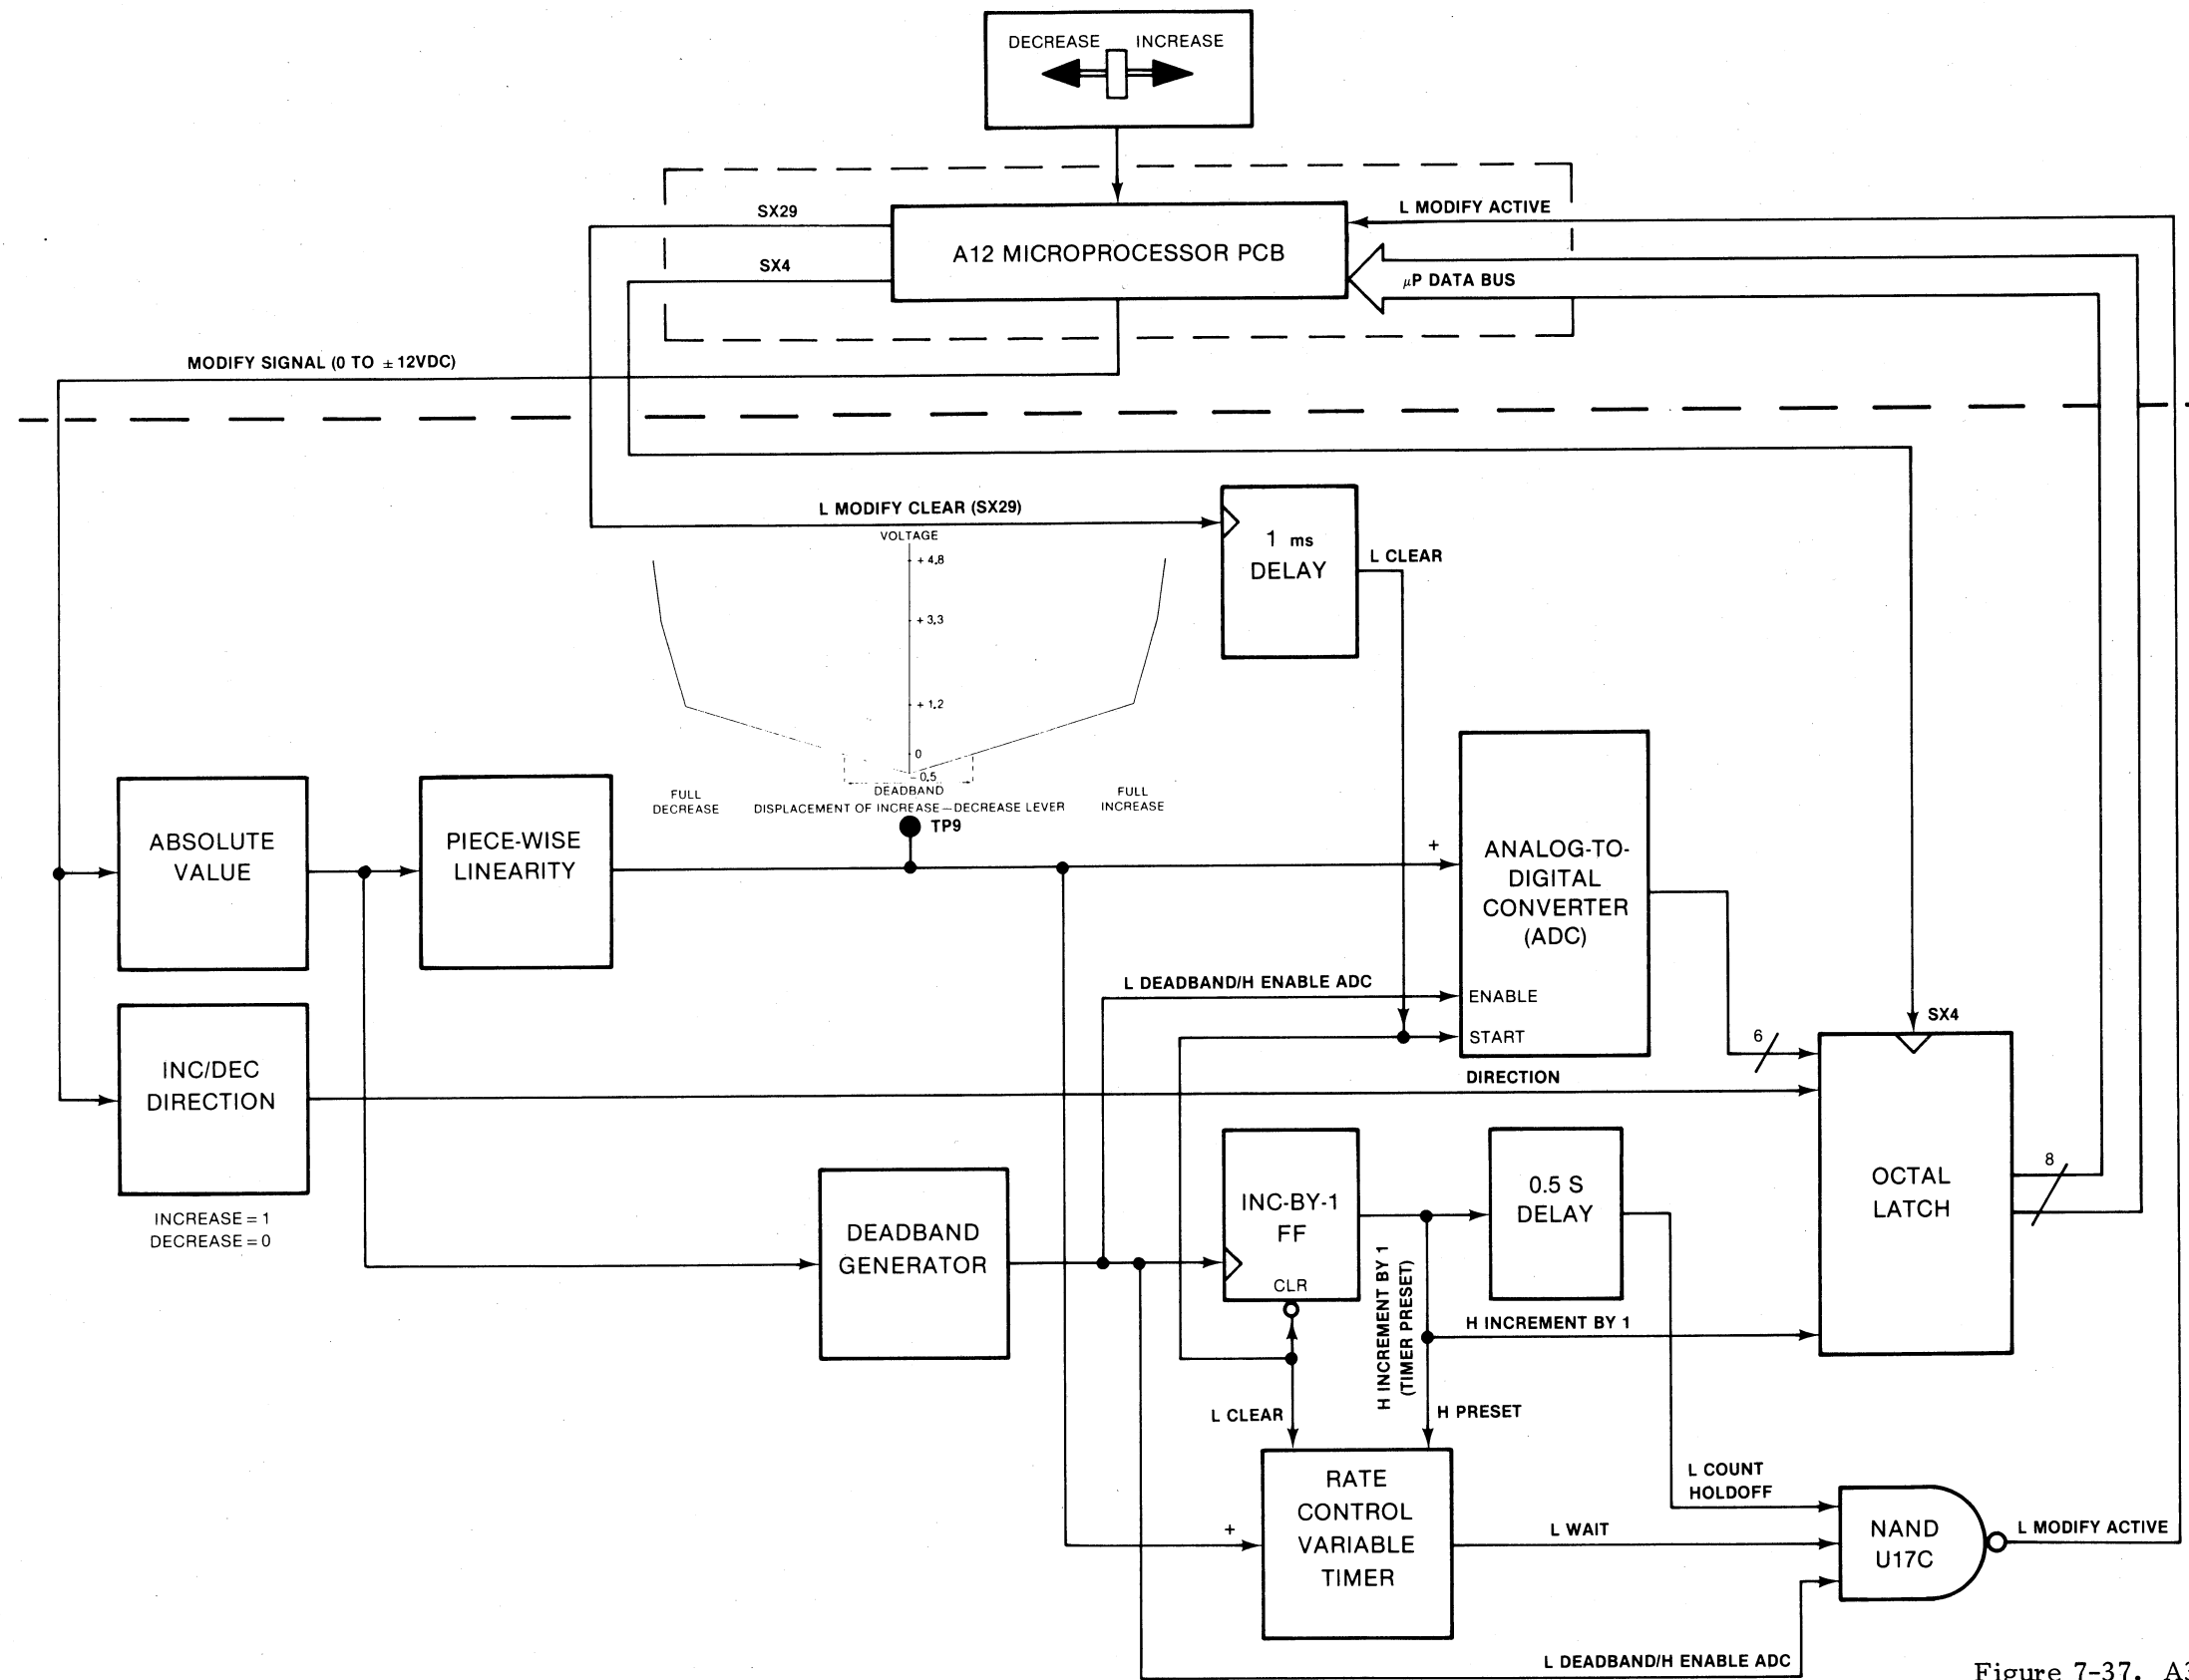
DECREASE INCREASE

SX29

SX4

A12 MICROPROCESSOR PCB

L MODIFY ACTIVE

$\mu$P DATA BUS

MODIFY SIGNAL (0 TO $\pm$12VDC)

L MODIFY CLEAR (SX29)

VOLTAGE

+4.8

+3.3

+1.2

0

-0.5

DEADBAND

FULL DECREASE

DISPLACEMENT OF INCREASE—DECREASE LEVER

FULL INCREASE

TP9

1 ms DELAY

L CLEAR

ABSOLUTE VALUE

PIECE-WISE LINEARITY

+

ANALOG-TO-DIGITAL CONVERTER (ADC)

L DEADBAND/H ENABLE ADC

ENABLE

START

SX4

6

INC/DEC DIRECTION

DIRECTION

INCREASE = 1
DECREASE = 0

OCTAL LATCH

8

DEADBAND GENERATOR

INC-BY-1 FF

CLR

0.5 S DELAY

H INCREMENT BY 1 (TIMER PRESET)

H INCREMENT BY 1

L CLEAR

H PRESET

RATE CONTROL VARIABLE TIMER

+

L COUNT HOLDOFF

L WAIT

NAND U17C

L MODIFY ACTIVE

L DEADBAND/H ENABLE ADC

Figure 7-37. A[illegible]